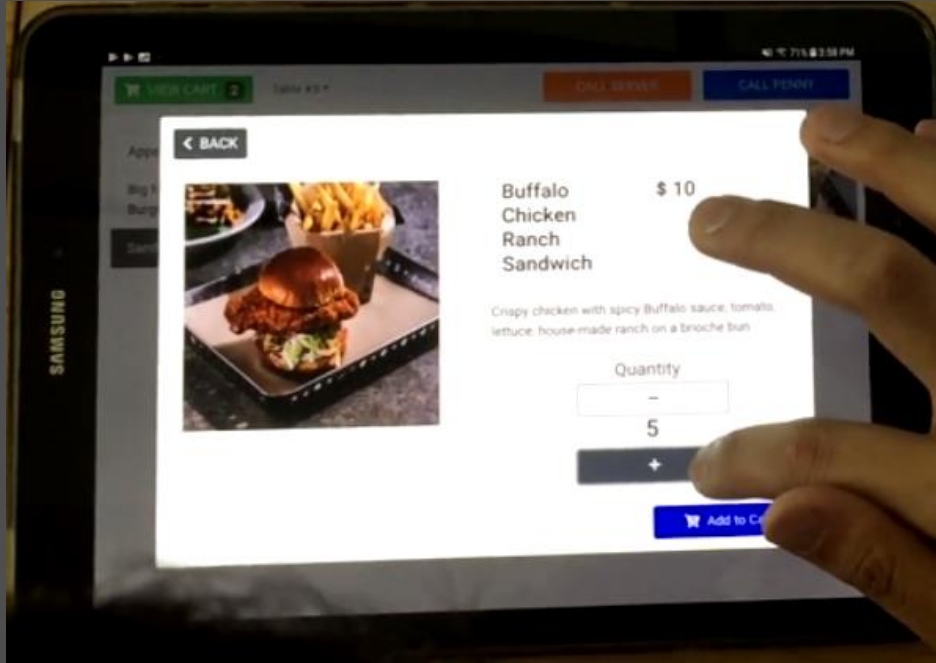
SAMSUNG

71% 3:58 PM

VIEW CART 2

Table #3

CALL SERVER

CALL PENNY

Appe

Big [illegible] Burg

Sand

BACK

Buffalo Chicken Ranch Sandwich

$ 10

Crispy chicken with spicy Buffalo sauce, tomato, lettuce, house-made ranch on a brioche bun

Quantity

–

5

+

Add to C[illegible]